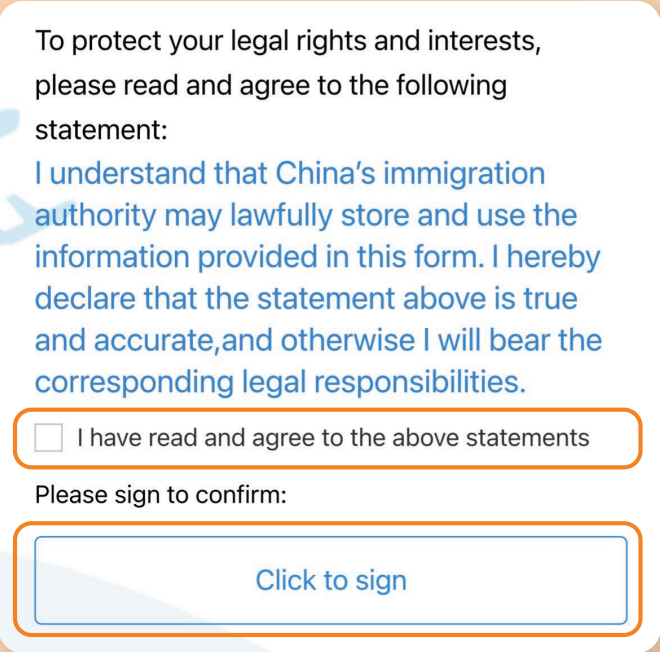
To protect your legal rights and interests, please read and agree to the following statement:

I understand that China's immigration authority may lawfully store and use the information provided in this form. I hereby declare that the statement above is true and accurate,and otherwise I will bear the corresponding legal responsibilities.

I have read and agree to the above statements

Please sign to confirm:

Click to sign